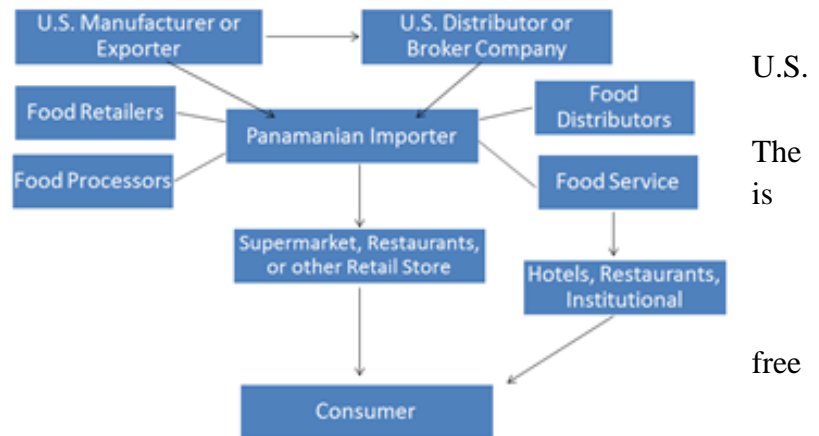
U.S. Manufacturer or Exporter

U.S. Distributor or Broker Company

Food Retailers

Panamanian Importer

Food Distributors

Food Processors

Food Service

Supermarket, Restaurants, or other Retail Store

Hotels, Restaurants, Institutional

Consumer

U.S.

The is

free